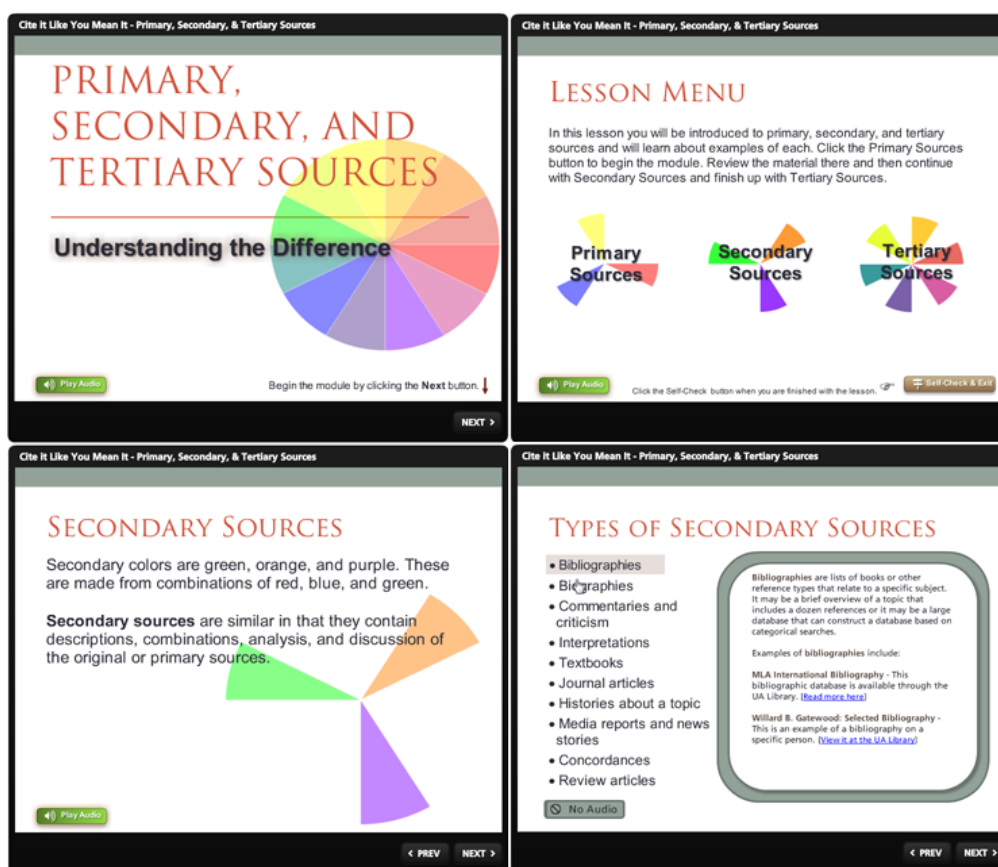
Cite It Like You Mean It - Primary, Secondary, & Tertiary Sources

PRIMARY, SECONDARY, AND TERTIARY SOURCES

Understanding the Difference

Play Audio

Begin the module by clicking the Next button.

NEXT

Cite It Like You Mean It - Primary, Secondary, & Tertiary Sources

LESSON MENU

In this lesson you will be introduced to primary, secondary, and tertiary sources and will learn about examples of each. Click the Primary Sources button to begin the module. Review the material there and then continue with Secondary Sources and finish up with Tertiary Sources.

Primary Sources

Secondary Sources

Tertiary Sources

Play Audio

Click the Self-Check button when you are finished with the lesson.

Self-Check & Exit

Cite It Like You Mean It - Primary, Secondary, & Tertiary Sources

SECONDARY SOURCES

Secondary colors are green, orange, and purple. These are made from combinations of red, blue, and green.

**Secondary sources** are similar in that they contain descriptions, combinations, analysis, and discussion of the original or primary sources.

Play Audio

PREV

NEXT

Cite It Like You Mean It - Primary, Secondary, & Tertiary Sources

TYPES OF SECONDARY SOURCES

• Bibliographies
• Biographies
• Commentaries and criticism
• Interpretations
• Textbooks
• Journal articles
• Histories about a topic
• Media reports and news stories
• Concordances
• Review articles

No Audio

**Bibliographies** are lists of books or other reference types that relate to a specific subject. It may be a brief overview of a topic that includes a dozen references or it may be a large database that can construct a database based on categorical searches.

Examples of **bibliographies** include:

**MLA International Bibliography** - This bibliographic database is available through the UA Library. [Read more here]

**Willard B. Gatewood: Selected Bibliography** - This is an example of a bibliography on a specific person. [View it at the UA Library]

PREV

NEXT